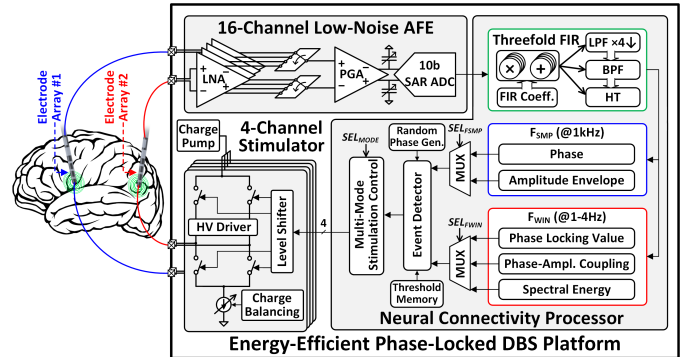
Electrode Array #1
Electrode Array #2
16-Channel Low-Noise AFE
LNA
PGA
10b SAR ADC
Threefold FIR
LPF ×4↓
BPF
HT
FIR Coeff.
Charge Pump
4-Channel Stimulator
HV Driver
Level Shifter
Charge Balancing
4
$SEL_{MODE}$
Multi-Mode Stimulation Control
Random Phase Gen.
Event Detector
Threshold Memory
$SEL_{FSMP}$
MUX
$F_{SMP}$ (@1kHz)
Phase
Amplitude Envelope
$SEL_{FWIN}$
MUX
$F_{WIN}$ (@1-4Hz)
Phase Locking Value
Phase-Ampl. Coupling
Spectral Energy
Neural Connectivity Processor
Energy-Efficient Phase-Locked DBS Platform